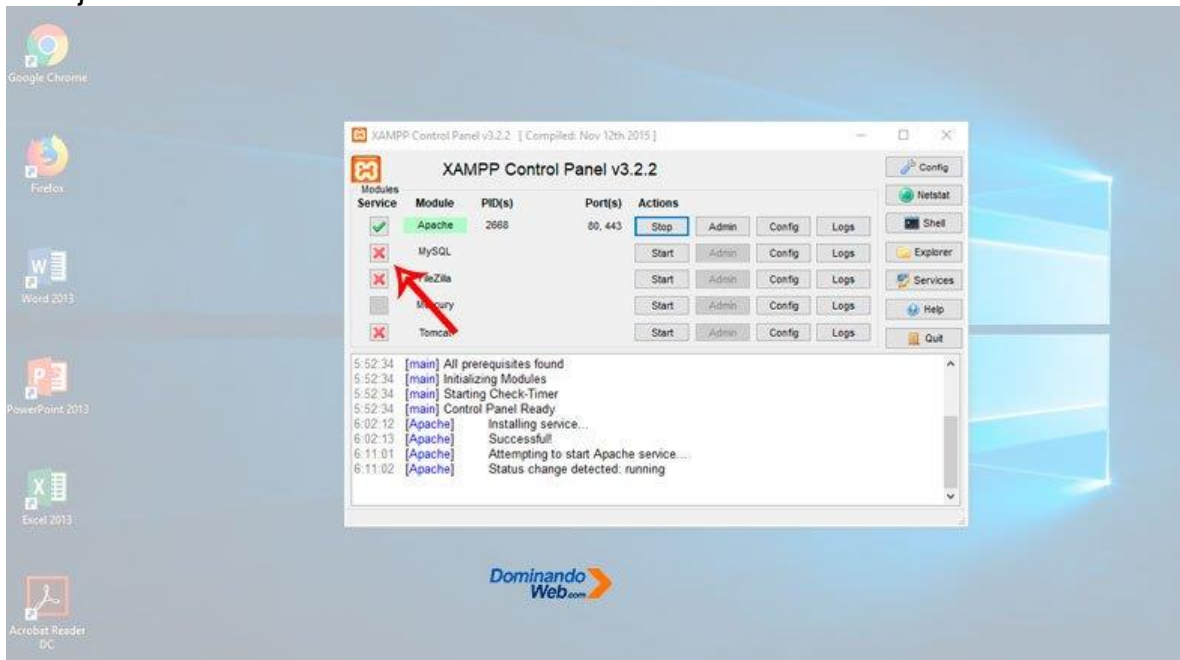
Google Chrome

Firefox

Word 2013

PowerPoint 2013

Excel 2013

Acrobat Reader DC

XAMPP Control Panel v3.2.2 [ Compiled: Nov 12th 2015 ]

XAMPP Control Panel v3.2.2

Modules

| Service | Module | PID(s) | Port(s) | Actions | | | |
|---|---|---|---|---|---|---|---|
| | Apache | 2668 | 80, 443 | Stop | Admin | Config | Logs |
| | MySQL | | | Start | Admin | Config | Logs |
| | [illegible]eZilla | | | Start | Admin | Config | Logs |
| | M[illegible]cury | | | Start | Admin | Config | Logs |
| | Tomca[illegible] | | | Start | Admin | Config | Logs |

Config
Netstat
Shell
Explorer
Services
Help
Quit

5:52:34 [main] All prerequisites found
5:52:34 [main] Initializing Modules
5:52:34 [main] Starting Check-Timer
5:52:34 [main] Control Panel Ready
6:02:12 [Apache] Installing service...
6:02:13 [Apache] Successful!
6:11:01 [Apache] Attempting to start Apache service...
6:11:02 [Apache] Status change detected: running

Dominando Web.com